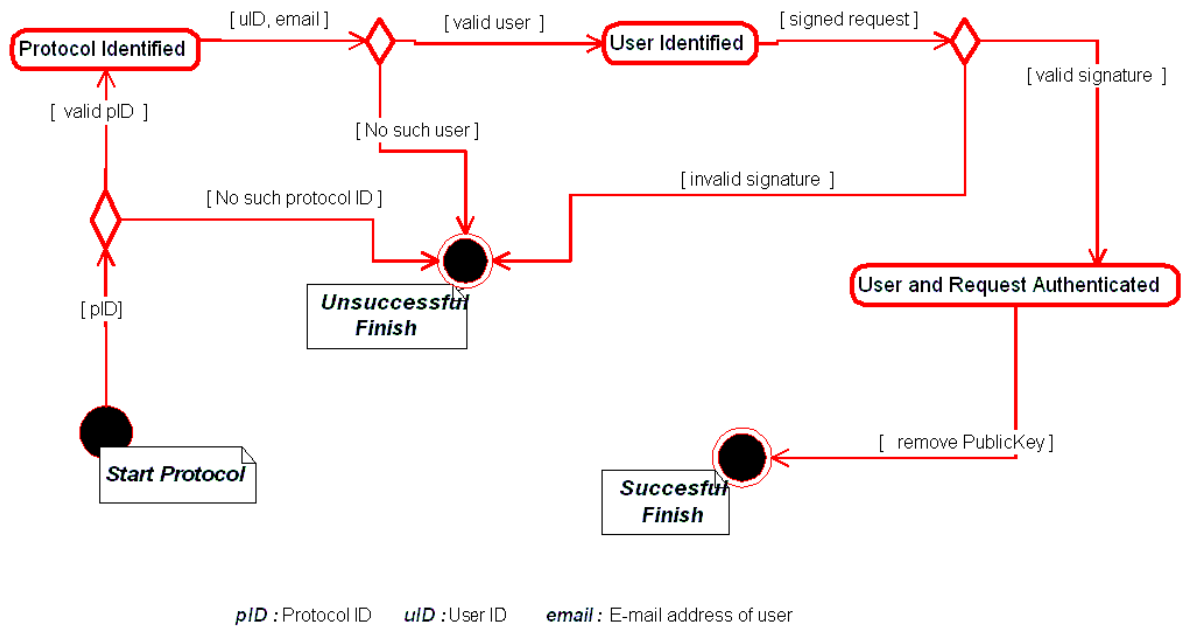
Protocol Identified

[ uID, email ]

[ valid user ]

User Identified

[ signed request ]

[ valid signature ]

[ valid pID ]

[ No such user ]

[ invalid signature ]

[ No such protocol ID ]

Unsuccessful Finish

User and Request Authenticated

[ pID]

[ remove PublicKey ]

Start Protocol

Succesful Finish

pID : Protocol ID uID : User ID email : E-mail address of user